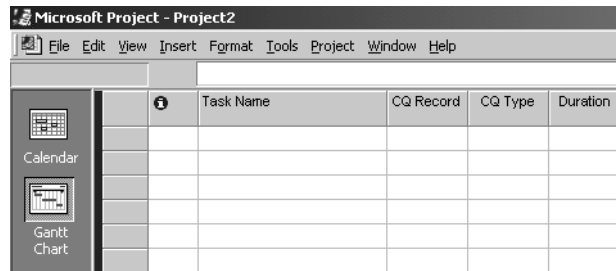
Microsoft Project - Project2

File Edit View Insert Format Tools Project Window Help

Calendar

Gantt Chart

| | Task Name | CQ Record | CQ Type | Duration |
|---|---|---|---|---|
| | | | | |
| | | | | |
| | | | | |
| | | | | |
| | | | | |
| | | | | |